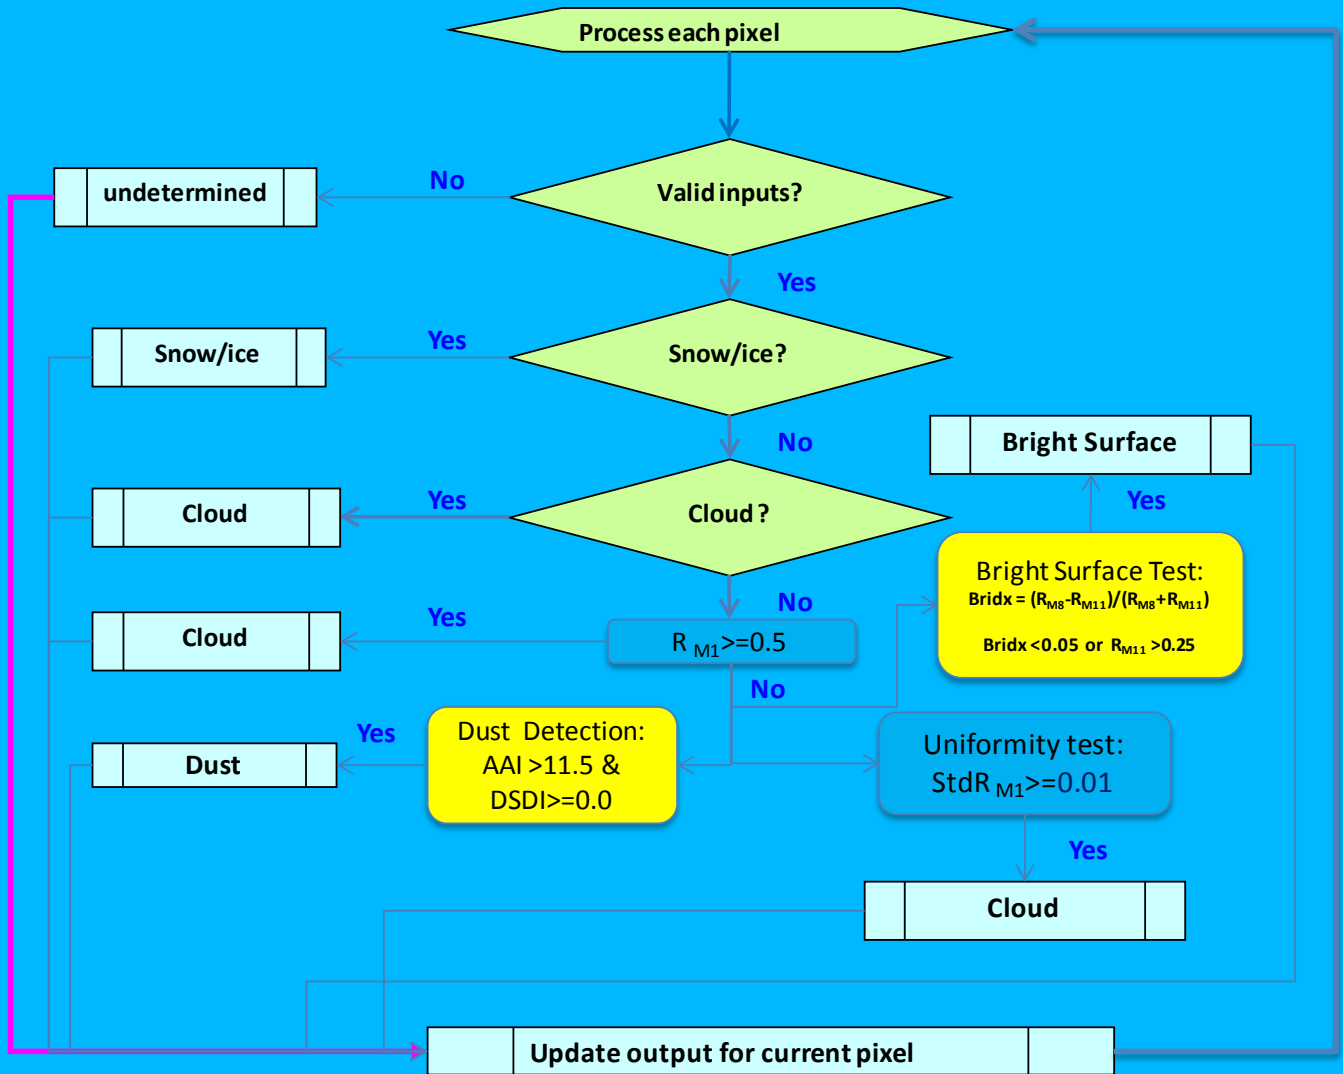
Process each pixel

undetermined

No

Valid inputs?

Yes

Snow/ice

Yes

Snow/ice?

No

Bright Surface

Cloud

Yes

Cloud ?

Yes

Bright Surface Test:
Bridx = $(R_{M8}-R_{M11})/(R_{M8}+R_{M11})$

Bridx <0.05 or $R_{M11}$ >0.25

No

Cloud

Yes

$R_{M1}$>=0.5

No

Yes

Dust

Dust Detection:
AAI >11.5 &
DSDI>=0.0

Uniformity test:
$StdR_{M1}$>=0.01

Yes

Cloud

Update output for current pixel